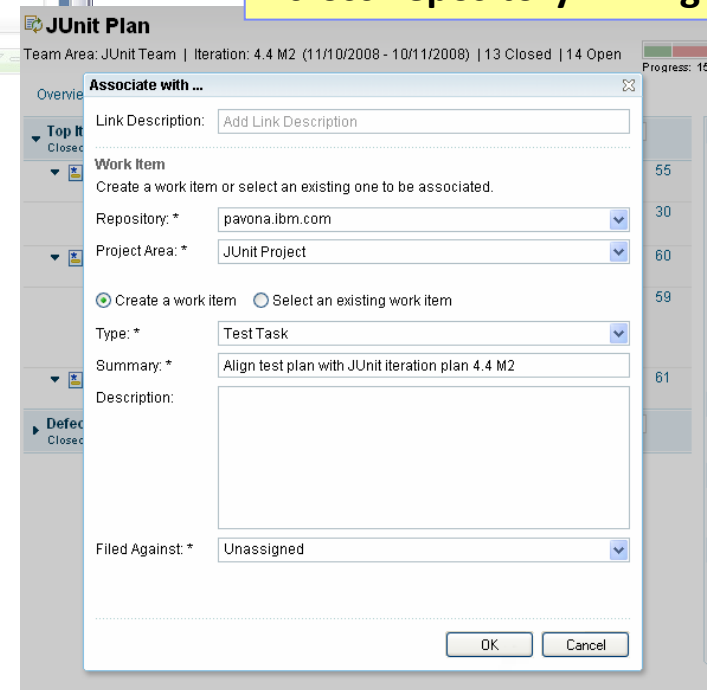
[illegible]

JUnit Plan

Team Area: JUnit Team | Iteration: 4.4 M2 (11/10/2008 - 10/11/2008) | 13 Closed | 14 Open

Progress: 15

Overvie

Top It
Closed

Defec
Closed

55
30
60
59
61

Associate with ...

Link Description: Add Link Description

Work Item
Create a work item or select an existing one to be associated.

Repository: * pavona.ibm.com

Project Area: * JUnit Project

Create a work item  Select an existing work item

Type: * Test Task

Summary: * Align test plan with JUnit iteration plan 4.4 M2

Description:

Filed Against: * Unassigned

OK Cancel